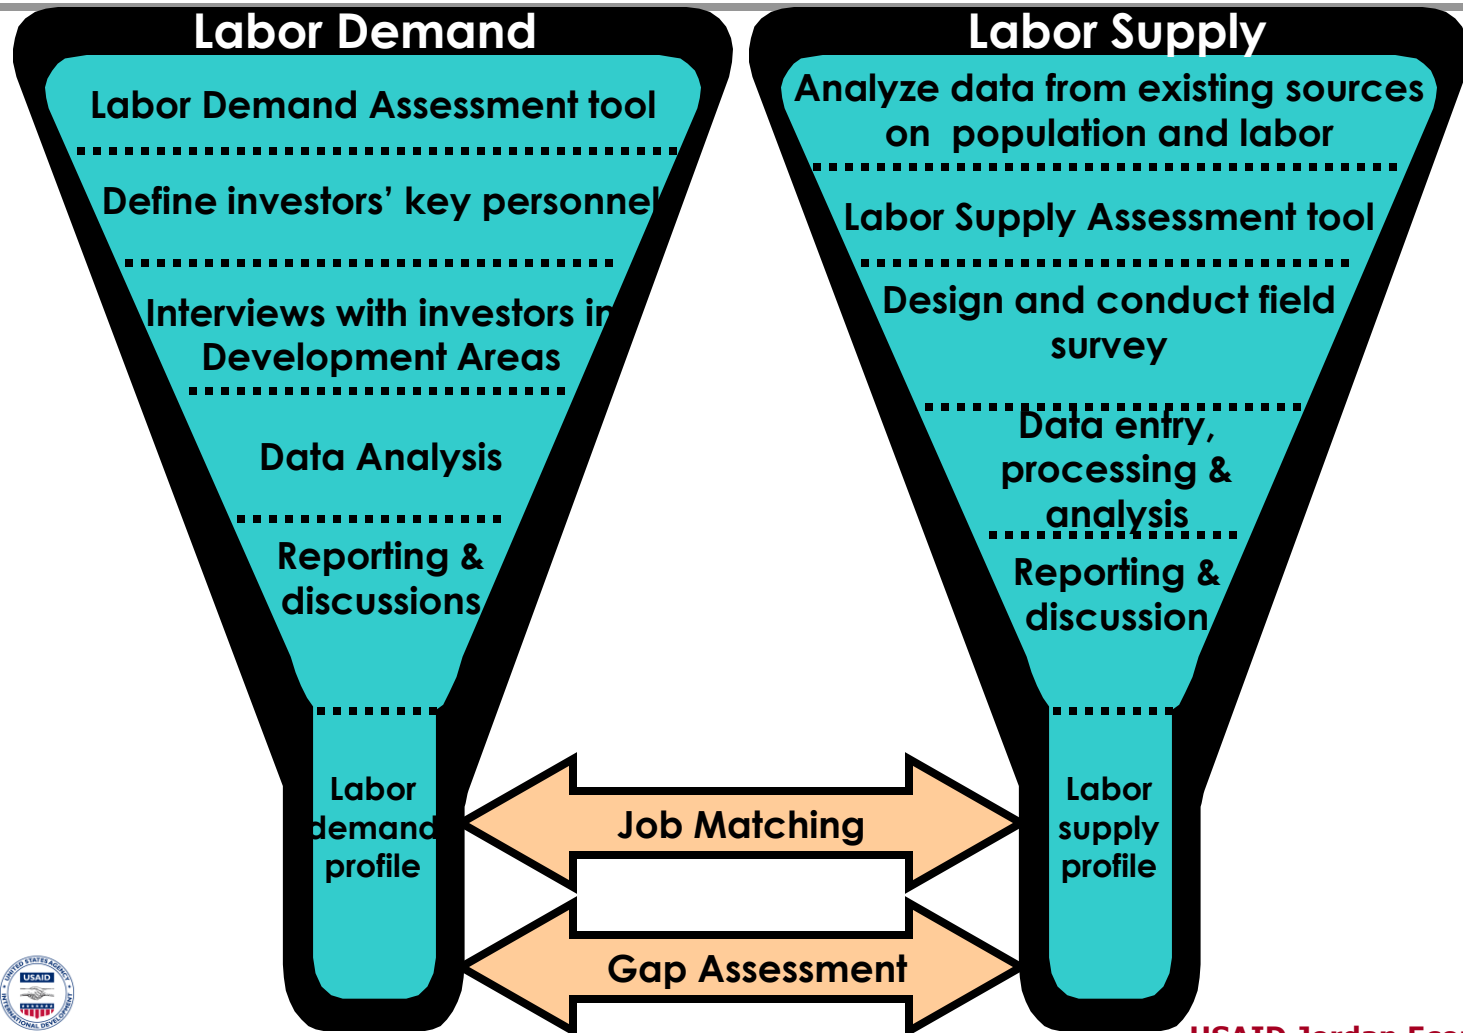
Labor Demand

Labor Demand Assessment tool

Define investors' key personnel

Interviews with investors in Development Areas

Data Analysis

Reporting & discussions

Labor demand profile

Labor Supply

Analyze data from existing sources on population and labor

Labor Supply Assessment tool

Design and conduct field survey

Data entry, processing & analysis

Reporting & discussion

Labor supply profile

Job Matching

Gap Assessment

UNITED STATES AGENCY INTERNATIONAL DEVELOPMENT USAID

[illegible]